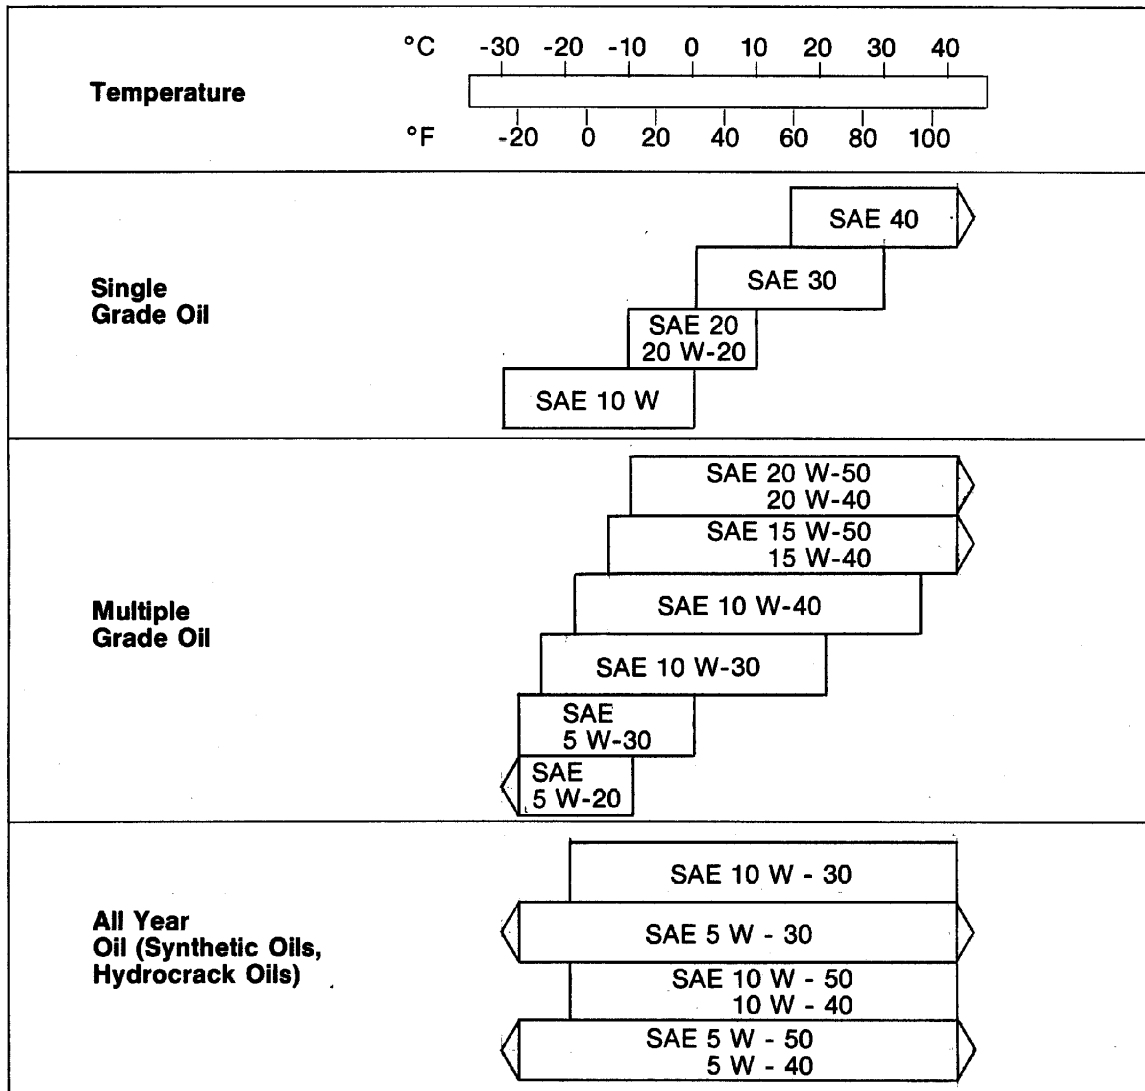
Temperature

°C -30 -20 -10 0 10 20 30 40

°F -20 0 20 40 60 80 100

Single Grade Oil

SAE 40

SAE 30

SAE 20
20 W-20

SAE 10 W

Multiple Grade Oil

SAE 20 W-50
20 W-40

SAE 15 W-50
15 W-40

SAE 10 W-40

SAE 10 W-30

SAE
5 W-30

SAE
5 W-20

All Year Oil (Synthetic Oils, Hydrocrack Oils)

SAE 10 W - 30

SAE 5 W - 30

SAE 10 W - 50
10 W - 40

SAE 5 W - 50
5 W - 40